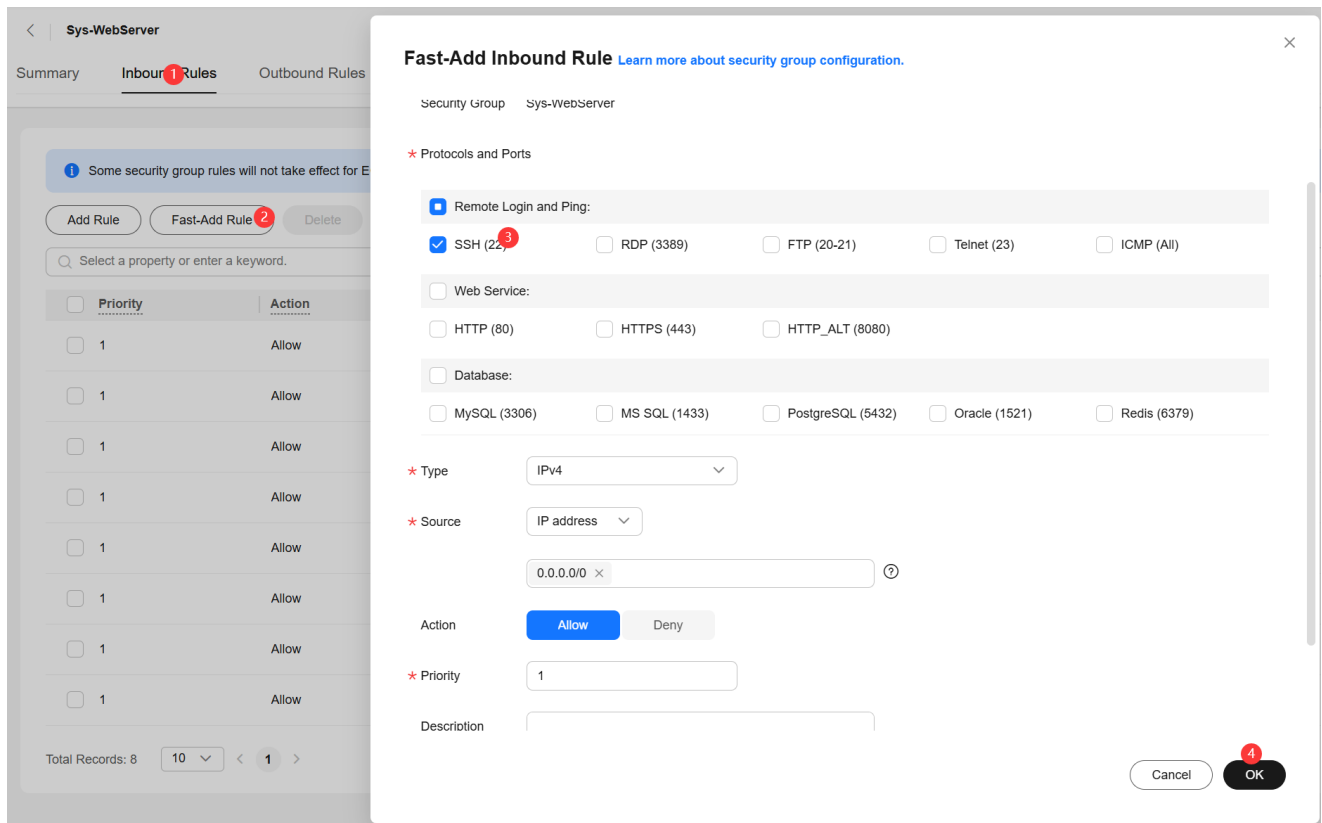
Sys-WebServer

Summary Inboun 1 Rules Outbound Rules

Some security group rules will not take effect for E

Add Rule Fast-Add Rule 2 Delete

Select a property or enter a keyword.

| Priority | Action |
|---|---|
| 1 | Allow |
| 1 | Allow |
| 1 | Allow |
| 1 | Allow |
| 1 | Allow |
| 1 | Allow |
| 1 | Allow |
| 1 | Allow |

Total Records: 8 10 1

Fast-Add Inbound Rule Learn more about security group configuration.

Security Group Sys-WebServer

* Protocols and Ports

Remote Login and Ping:

SSH (22) 3 RDP (3389) FTP (20-21) Telnet (23) ICMP (All)

Web Service:

HTTP (80) HTTPS (443) HTTP_ALT (8080)

Database:

MySQL (3306) MS SQL (1433) PostgreSQL (5432) Oracle (1521) Redis (6379)

* Type IPv4

* Source IP address

0.0.0.0/0 ×

Action Allow Deny

* Priority 1

Description

Cancel 4 OK